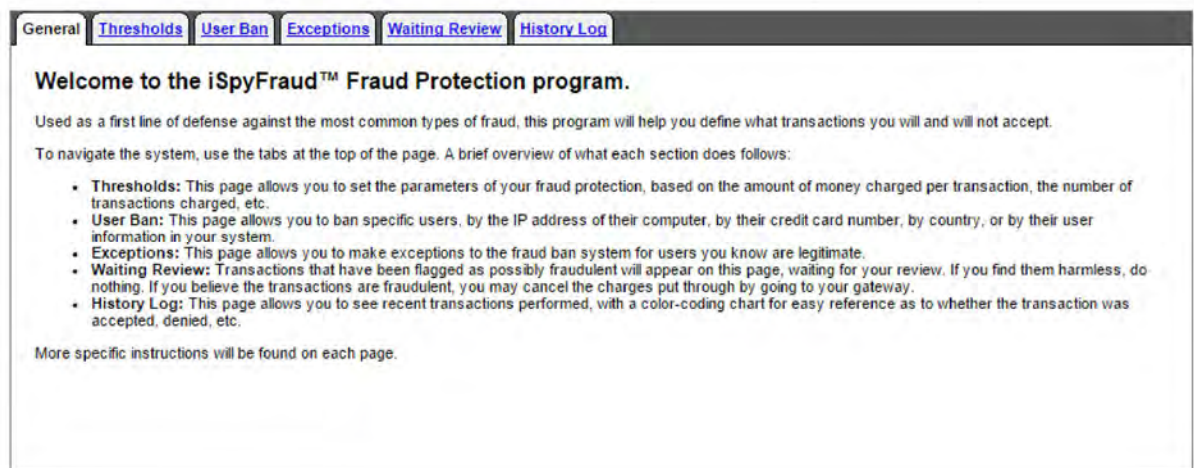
General | Thresholds | User Ban | Exceptions | Waiting Review | History Log

Welcome to the iSpyFraud™ Fraud Protection program.

Used as a first line of defense against the most common types of fraud, this program will help you define what transactions you will and will not accept.

To navigate the system, use the tabs at the top of the page. A brief overview of what each section does follows:

- **Thresholds:** This page allows you to set the parameters of your fraud protection, based on the amount of money charged per transaction, the number of transactions charged, etc.
- **User Ban:** This page allows you to ban specific users, by the IP address of their computer, by their credit card number, by country, or by their user information in your system.
- **Exceptions:** This page allows you to make exceptions to the fraud ban system for users you know are legitimate.
- **Waiting Review:** Transactions that have been flagged as possibly fraudulent will appear on this page, waiting for your review. If you find them harmless, do nothing. If you believe the transactions are fraudulent, you may cancel the charges put through by going to your gateway.
- **History Log:** This page allows you to see recent transactions performed, with a color-coding chart for easy reference as to whether the transaction was accepted, denied, etc.

More specific instructions will be found on each page.